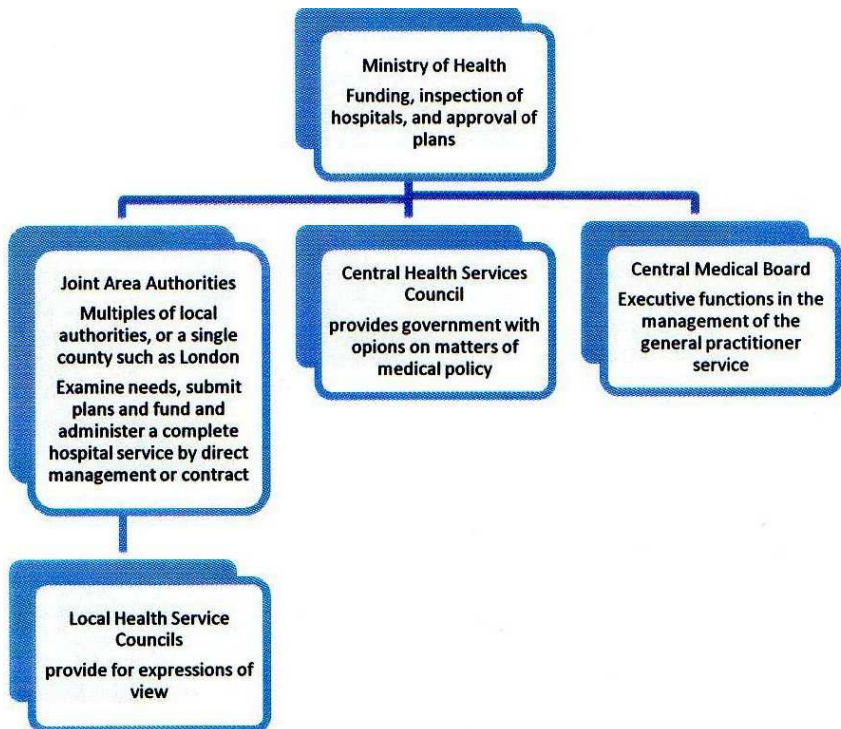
Ministry of Health
Funding, inspection of hospitals, and approval of plans

Joint Area Authorities
Multiples of local authorities, or a single county such as London
Examine needs, submit plans and fund and administer a complete hospital service by direct management or contract

Central Health Services Council
provides government with opions on matters of medical policy

Central Medical Board
Executive functions in the management of the general practitioner service

Local Health Service Councils
provide for expressions of view